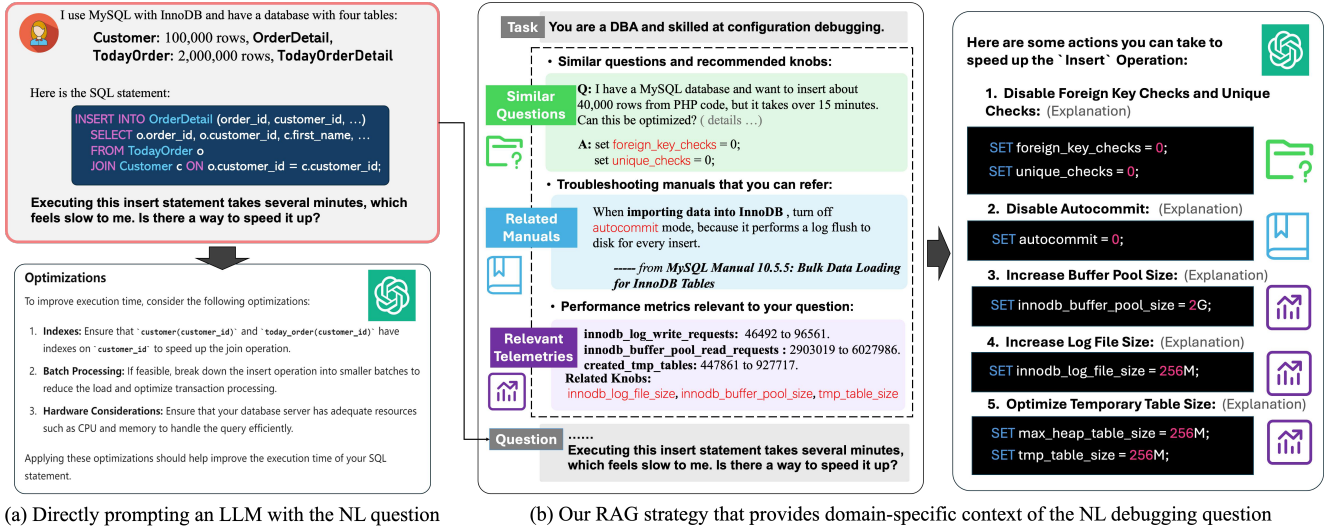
I use MySQL with InnoDB and have a database with four tables:

Customer: 100,000 rows, OrderDetail, TodayOrder: 2,000,000 rows, TodayOrderDetail

Here is the SQL statement:

INSERT INTO OrderDetail (order_id, customer_id, …)
SELECT o.order_id, o.customer_id, c.first_name, …
FROM TodayOrder o
JOIN Customer c ON o.customer_id = c.customer_id;

Executing this insert statement takes several minutes, which feels slow to me. Is there a way to speed it up?

Optimizations

To improve execution time, consider the following optimizations:

1. Indexes: Ensure that `customer(customer_id)` and `today_order(customer_id)` have indexes on `customer_id` to speed up the join operation.

2. Batch Processing: If feasible, break down the insert operation into smaller batches to reduce the load and optimize transaction processing.

3. Hardware Considerations: Ensure that your database server has adequate resources such as CPU and memory to handle the query efficiently.

Applying these optimizations should help improve the execution time of your SQL statement.

(a) Directly prompting an LLM with the NL question

Task You are a DBA and skilled at configuration debugging.

• Similar questions and recommended knobs:

Similar Questions

Q: I have a MySQL database and want to insert about 40,000 rows from PHP code, but it takes over 15 minutes. Can this be optimized? ( details … )

A: set foreign_key_checks = 0;
set unique_checks = 0;

• Troubleshooting manuals that you can refer:

Related Manuals

When importing data into InnoDB, turn off autocommit mode, because it performs a log flush to disk for every insert.

----- from MySQL Manual 10.5.5: Bulk Data Loading for InnoDB Tables

• Performance metrics relevant to your question:

Relevant Telemetries

innodb_log_write_requests: 46492 to 96561.
innodb_buffer_pool_read_requests : 2903019 to 6027986.
created_tmp_tables: 447861 to 927717.
Related Knobs:
innodb_log_file_size, innodb_buffer_pool_size, tmp_table_size

Question ……
Executing this insert statement takes several minutes, which feels slow to me. Is there a way to speed it up?

(b) Our RAG strategy that provides domain-specific context of the NL debugging question

Here are some actions you can take to speed up the `Insert` Operation:

1. Disable Foreign Key Checks and Unique Checks: (Explanation)

SET foreign_key_checks = 0;
SET unique_checks = 0;

2. Disable Autocommit: (Explanation)

SET autocommit = 0;

3. Increase Buffer Pool Size: (Explanation)

SET innodb_buffer_pool_size = 2G;

4. Increase Log File Size: (Explanation)

SET innodb_log_file_size = 256M;

5. Optimize Temporary Table Size: (Explanation)

SET max_heap_table_size = 256M;
SET tmp_table_size = 256M;